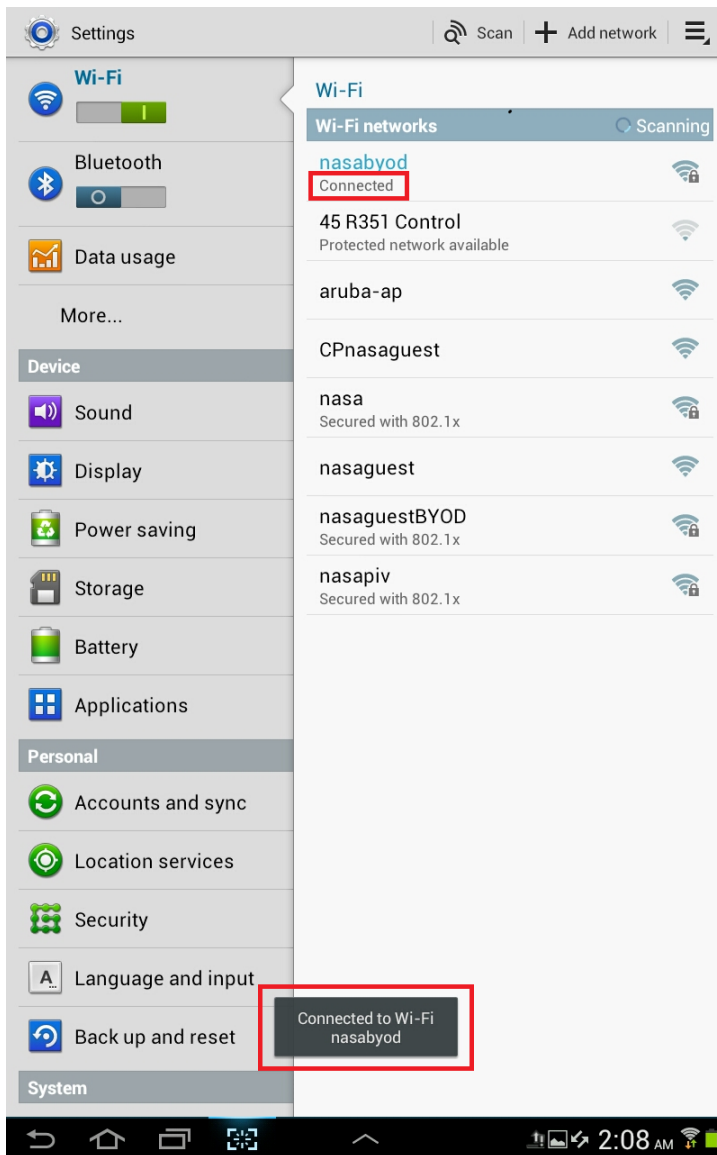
Settings

Scan | Add network

Wi-Fi

Bluetooth

Data usage

More...

Device

Sound

Display

Power saving

Storage

Battery

Applications

Personal

Accounts and sync

Location services

Security

Language and input

Back up and reset

System

Wi-Fi

Wi-Fi networks

Scanning

nasabyod
Connected

45 R351 Control
Protected network available

aruba-ap

CPnasaguest

nasa
Secured with 802.1x

nasaguest

nasaguestBYOD
Secured with 802.1x

nasapiv
Secured with 802.1x

Connected to Wi-Fi nasabyod

2:08 AM